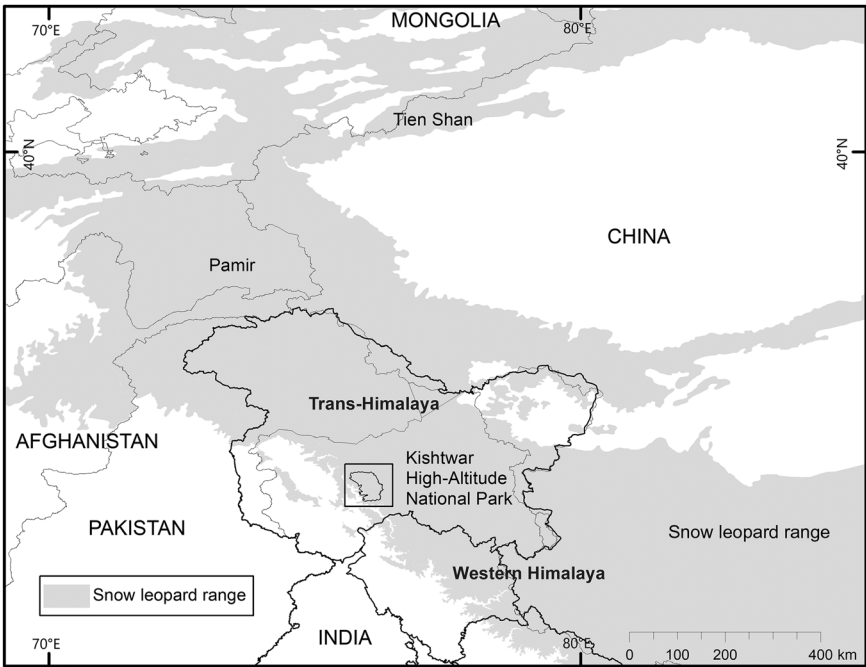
MONGOLIA
70°E
80°E
Tien Shan
40°N
40°N
CHINA
Pamir
Trans-Himalaya
AFGHANISTAN
Kishtwar High-Altitude National Park
PAKISTAN
Snow leopard range
Western Himalaya
Snow leopard range
70°E
INDIA
80°E
0 100 200 400 km